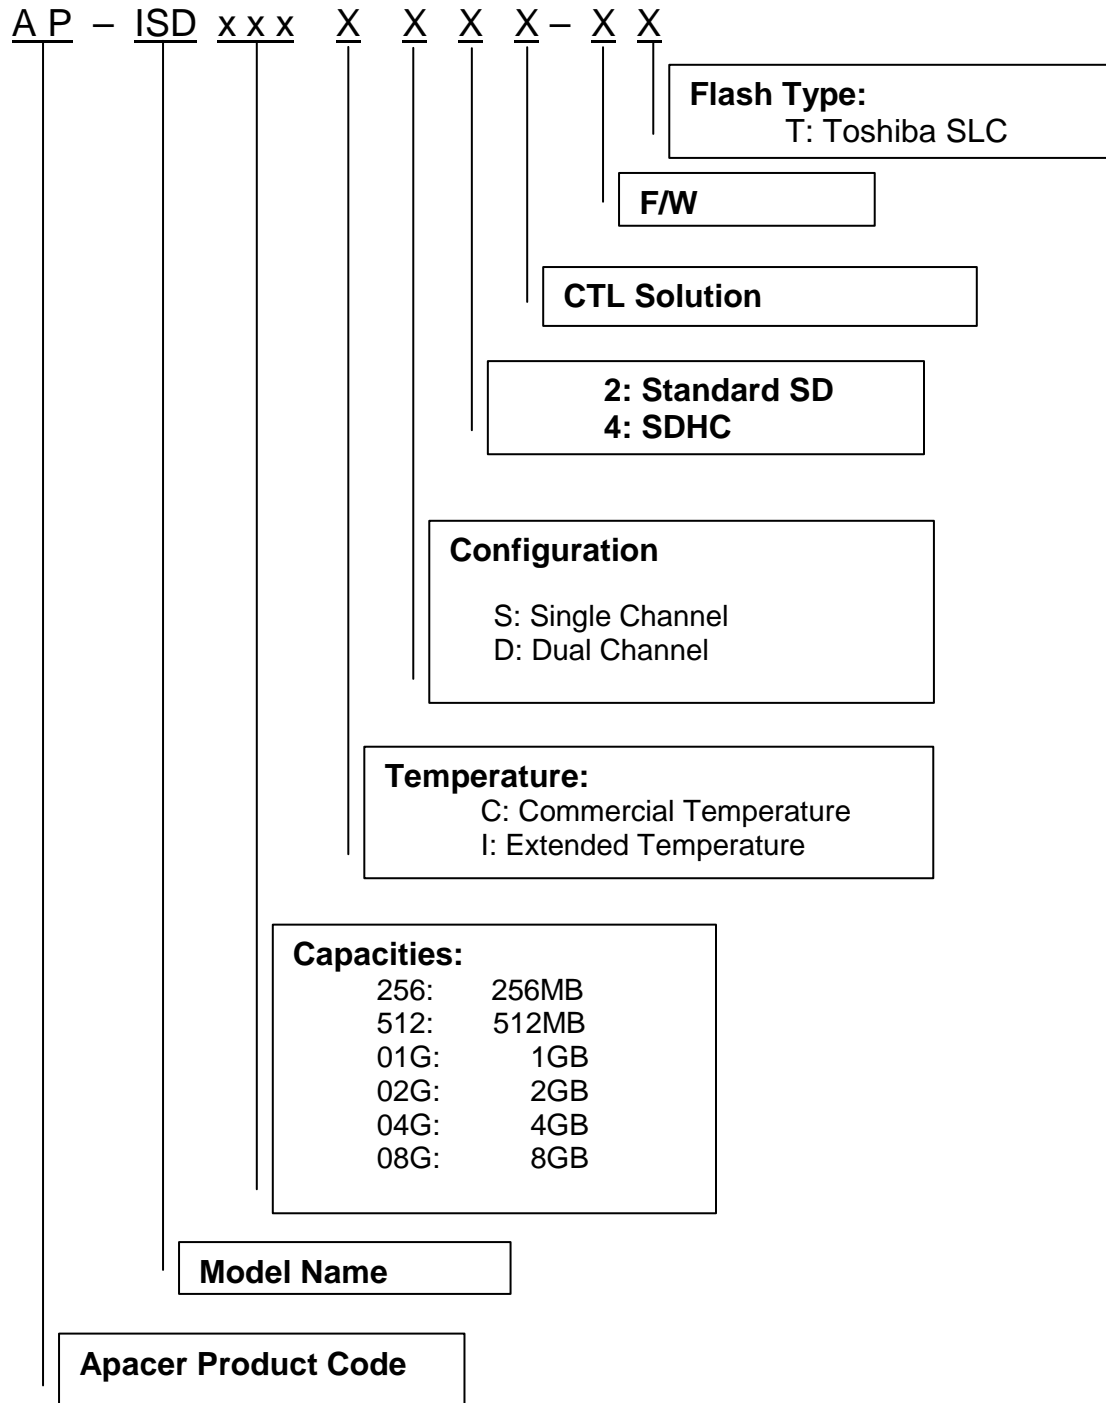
A P – ISD x x x X X X X – X X

Flash Type:
T: Toshiba SLC

F/W

CTL Solution

2: Standard SD
4: SDHC

Configuration

S: Single Channel
D: Dual Channel

Temperature:
C: Commercial Temperature
I: Extended Temperature

Capacities:
256: 256MB
512: 512MB
01G: 1GB
02G: 2GB
04G: 4GB
08G: 8GB

Model Name

Apacer Product Code